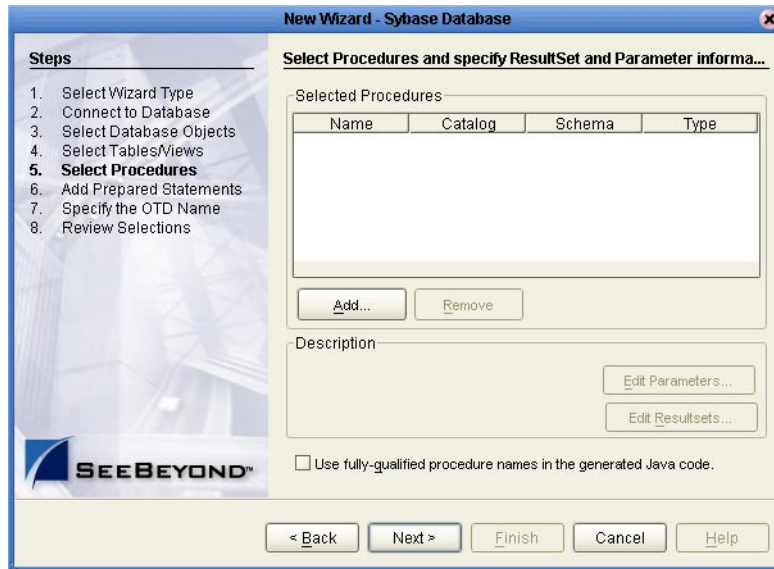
New Wizard - Sybase Database

Steps

1. Select Wizard Type
2. Connect to Database
3. Select Database Objects
4. Select Tables/Views
5. **Select Procedures**
6. Add Prepared Statements
7. Specify the OTD Name
8. Review Selections

SEEBEYOND™

Select Procedures and specify ResultSet and Parameter informa...

Selected Procedures

| Name | Catalog | Schema | Type |
|---|---|---|---|

Add...

Remove

Description

Edit Parameters...

Edit Resultsets...

Use fully-qualified procedure names in the generated Java code.

< Back

Next >

Finish

Cancel

Help